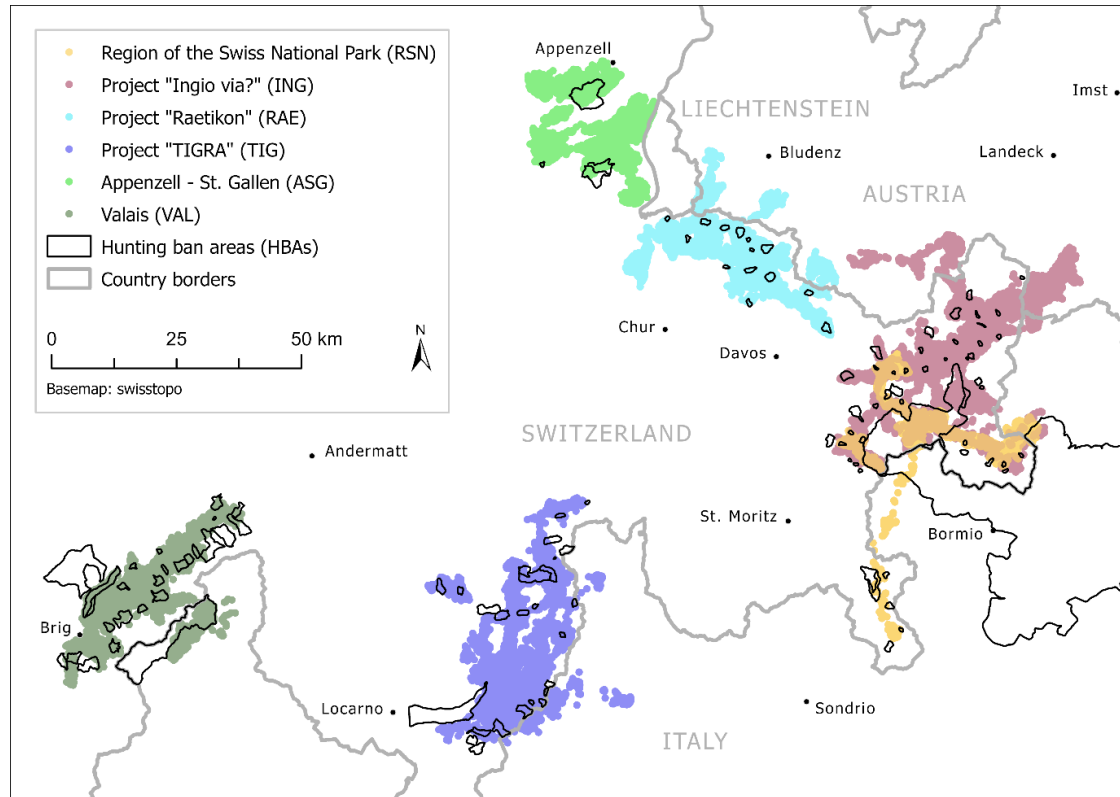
Region of the Swiss National Park (RSN)
Project "Ingio via?" (ING)
Project "Raetikon" (RAE)
Project "TIGRA" (TIG)
Appenzell - St. Gallen (ASG)
Valais (VAL)
Hunting ban areas (HBAs)
Country borders

0 25 50 km

N

Basemap: swisstopo

Appenzell
LIECHTENSTEIN
Imst
Bludenz
Landeck
AUSTRIA
Chur
Davos
SWITZERLAND
Andermatt
St. Moritz
Bormio
Brig
Locarno
Sondrio
ITALY